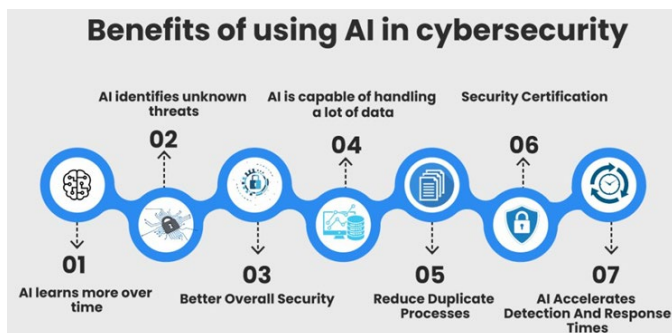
Benefits of using AI in cybersecurity

AI identifies unknown threats

02

AI is capable of handling a lot of data

04

Security Certification

06

01

AI learns more over time

03

Better Overall Security

05

Reduce Duplicate Processes

07

AI Accelerates Detection And Response Times